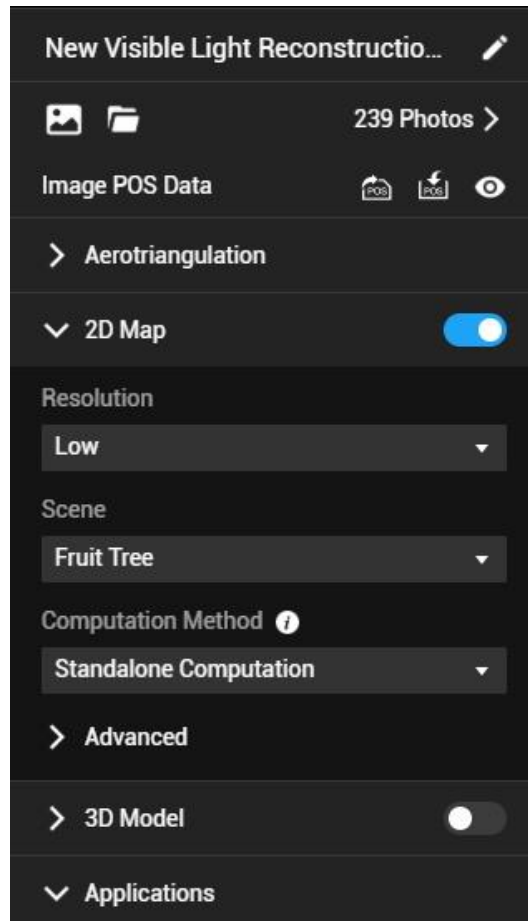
New Visible Light Reconstructio...

239 Photos >

Image POS Data

POS POS

> Aerotriangulation

2D Map

Resolution

Low

Scene

Fruit Tree

Computation Method

Standalone Computation

> Advanced

> 3D Model

Applications